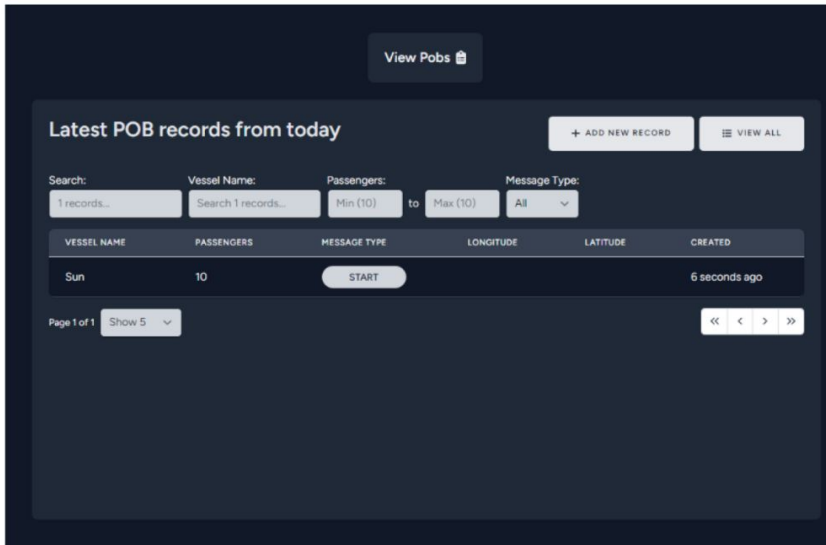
View Pobs

Latest POB records from today

+ ADD NEW RECORD

VIEW ALL

Search: 1 records...

Vessel Name: Search 1 records...

Passengers: Min (10) to Max (10)

Message Type: All

| VESSEL NAME | PASSENGERS | MESSAGE TYPE | LONGITUDE | LATITUDE | CREATED |
|---|---|---|---|---|---|
| Sun | 10 | START | | | 6 seconds ago |

Page 1 of 1 Show 5

« ‹ › »